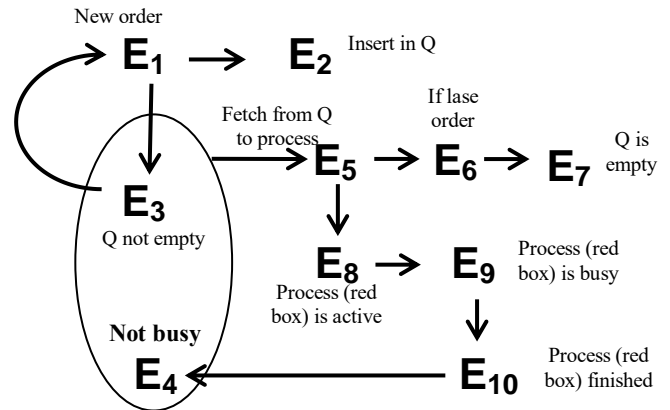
New order

$E_1$

$E_2$ Insert in Q

Fetch from Q to process

If lase order

$E_3$

Q not empty

$E_5$

$E_6$

$E_7$ Q is empty

$E_8$

$E_9$ Process (red box) is busy

Process (red box) is active

Not busy

$E_4$

$E_{10}$ Process (red box) finished